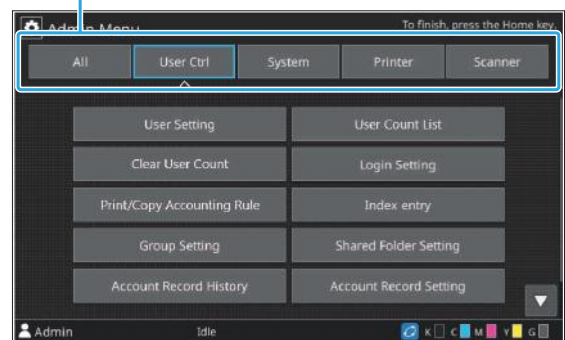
Admin Menu

To finish, press the Home key.

All
User Ctrl
System
Printer
Scanner

User Setting
User Count List
Clear User Count
Login Setting
Print/Copy Accounting Rule
Index entry
Group Setting
Shared Folder Setting
Account Record History
Account Record Setting

Admin
Idle
K C M Y G